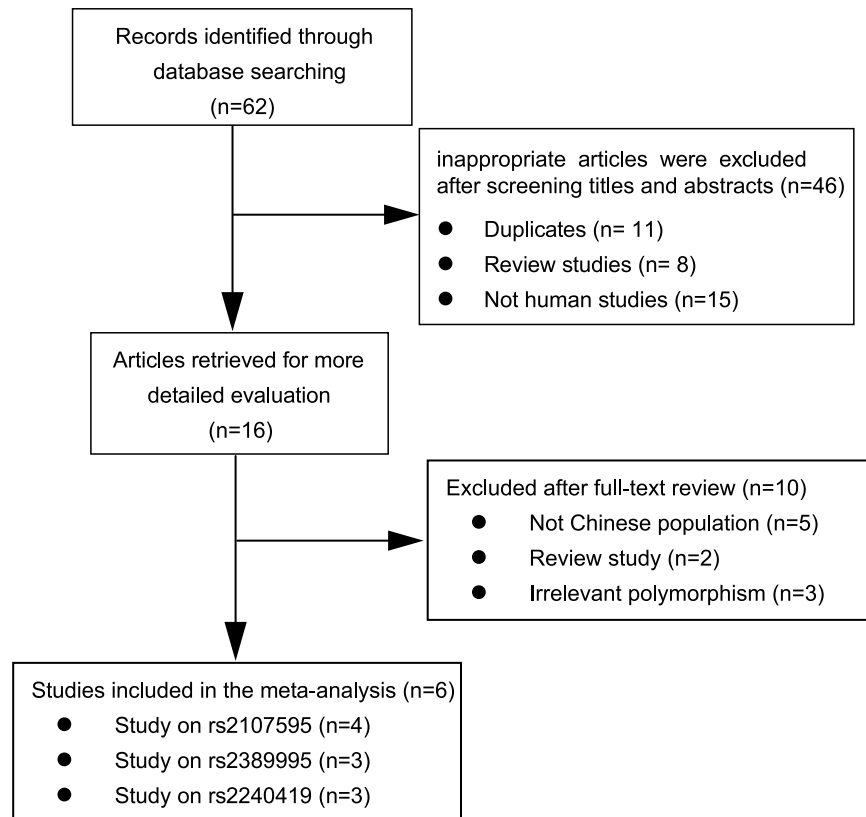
Records identified through database searching (n=62)

inappropriate articles were excluded after screening titles and abstracts (n=46)
● Duplicates (n= 11)
● Review studies (n= 8)
● Not human studies (n=15)

Articles retrieved for more detailed evaluation (n=16)

Excluded after full-text review (n=10)
● Not Chinese population (n=5)
● Review study (n=2)
● Irrelevant polymorphism (n=3)

Studies included in the meta-analysis (n=6)
● Study on rs2107595 (n=4)
● Study on rs2389995 (n=3)
● Study on rs2240419 (n=3)